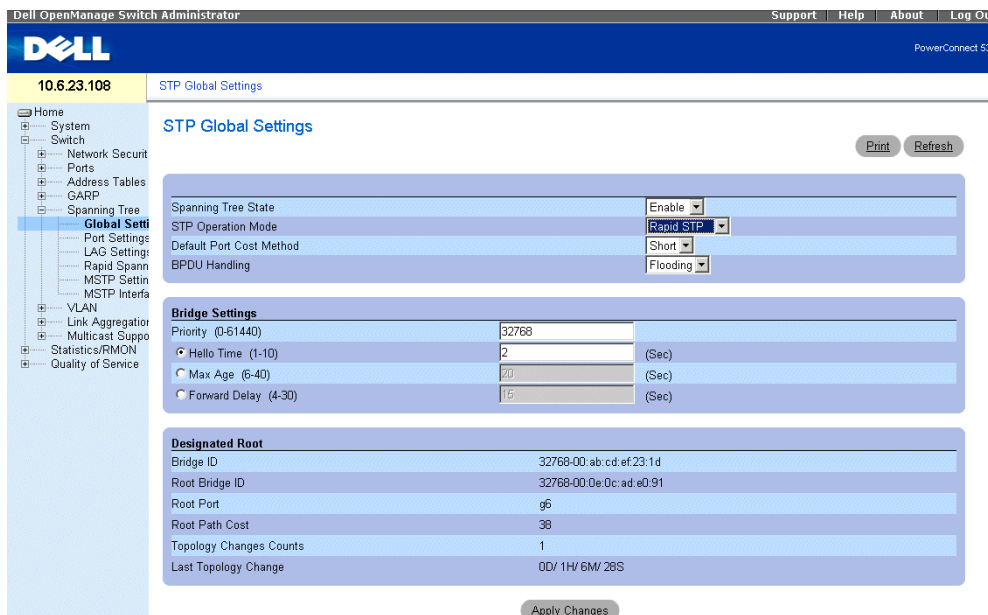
Dell OpenManage Switch Administrator

Support | Help | About | Log Ou

DELL

PowerConnect 53

10.6.23.108

STP Global Settings

Home
System
Switch
Network Securit
Ports
Address Tables
GARP
Spanning Tree
Global Setti
Port Settings
LAG Setting
Rapid Spann
MSTP Settin
MSTP Interfa
VLAN
Link Aggregatio
Multicast Suppo
Statistics/RMON
Quality of Service

STP Global Settings

Print Refresh

| | |
|---|---|
| Spanning Tree State | Enable |
| STP Operation Mode | Rapid STP |
| Default Port Cost Method | Short |
| BPDU Handling | Flooding |

Bridge Settings

| | | |
|---|---|---|
| Priority (0-61440) | 32768 | |
| Hello Time (1-10) | 2 | (Sec) |
| Max Age (6-40) | 20 | (Sec) |
| Forward Delay (4-30) | 15 | (Sec) |

Designated Root

| | |
|---|---|
| Bridge ID | 32768-00:ab:cd:ef:23:1d |
| Root Bridge ID | 32768-00:0e:0c:ad:e0:91 |
| Root Port | g6 |
| Root Path Cost | 38 |
| Topology Changes Counts | 1 |
| Last Topology Change | 0D/ 1H/ 6M/ 28S |

Apply Changes